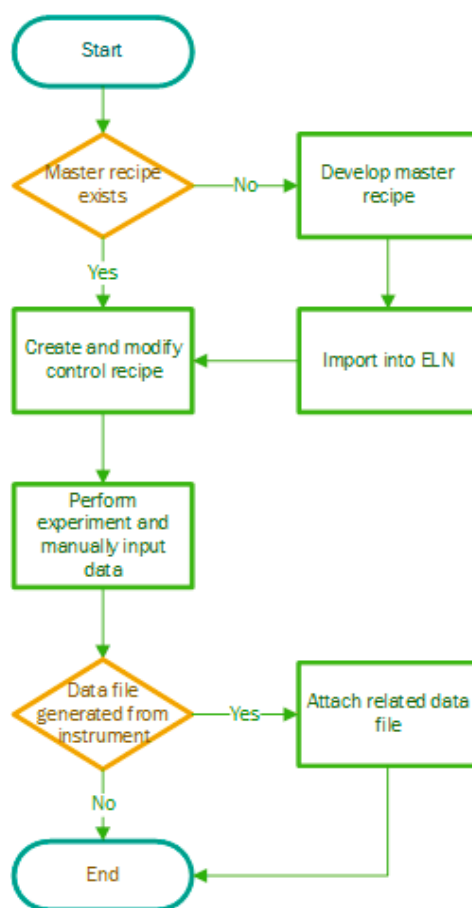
Start

Master recipe exists

No

Develop master recipe

Yes

Create and modify control recipe

Import into ELN

Perform experiment and manually input data

Data file generated from instrument

Yes

Attach related data file

No

End